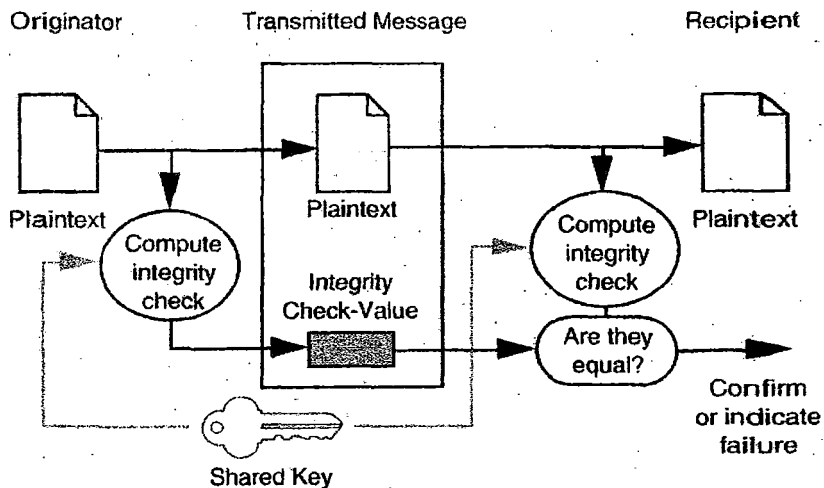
Originator

Transmitted Message

Recipient

Plaintext

Plaintext

Plaintext

Compute integrity check

Integrity Check-Value

Compute integrity check

Are they equal?

Confirm or indicate failure

Shared Key